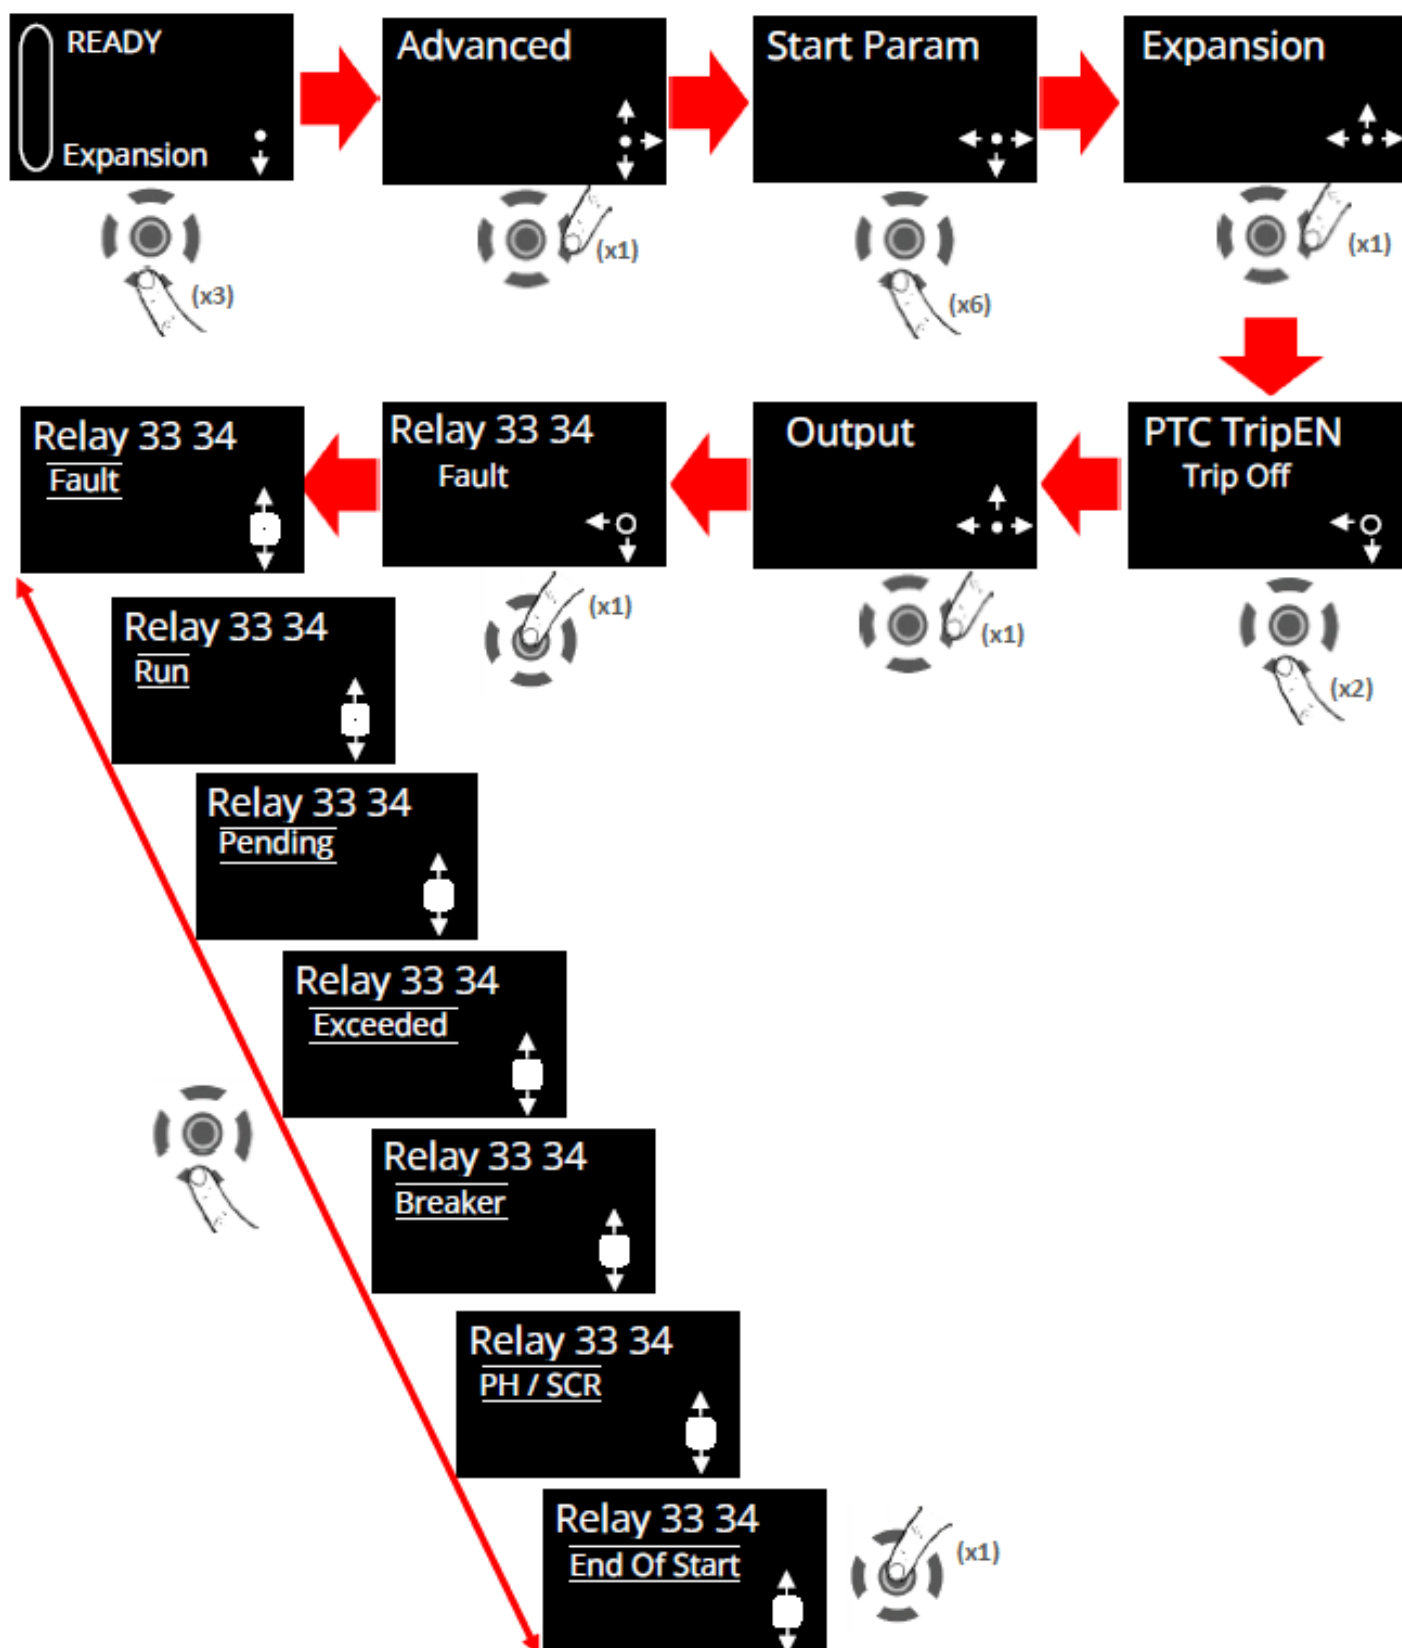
READY
Expansion

(x3)

Advanced

(x1)

Start Param

(x6)

Expansion

(x1)

PTC TripEN
Trip Off

(x2)

Output

(x1)

Relay 33 34
Fault

(x1)

Relay 33 34
Fault

Relay 33 34
Run

Relay 33 34
Pending

Relay 33 34
Exceeded

Relay 33 34
Breaker

Relay 33 34
PH / SCR

Relay 33 34
End Of Start

(x1)